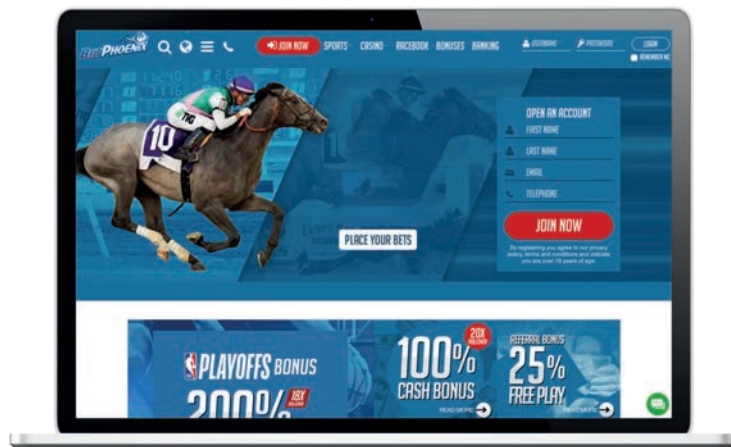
BetPHOENIX

JOIN NOW SPORTS CASINO RACEBOOK BONUSES BANKING

USERNAME PASSWORD LOGIN

REMEMBER ME

10

OPEN AN ACCOUNT

FIRST NAME

LAST NAME

EMAIL

TELEPHONE

JOIN NOW

By registering you agree to our privacy policy, terms and conditions and indicate you are over 18 years of age.

PLACE YOUR BETS

PLAYOFFS BONUS

200%

18X ROLLOVER

20X ROLLOVER

100% CASH BONUS

READ MORE

REFERRAL BONUS

25% FREE PLAY

READ MORE